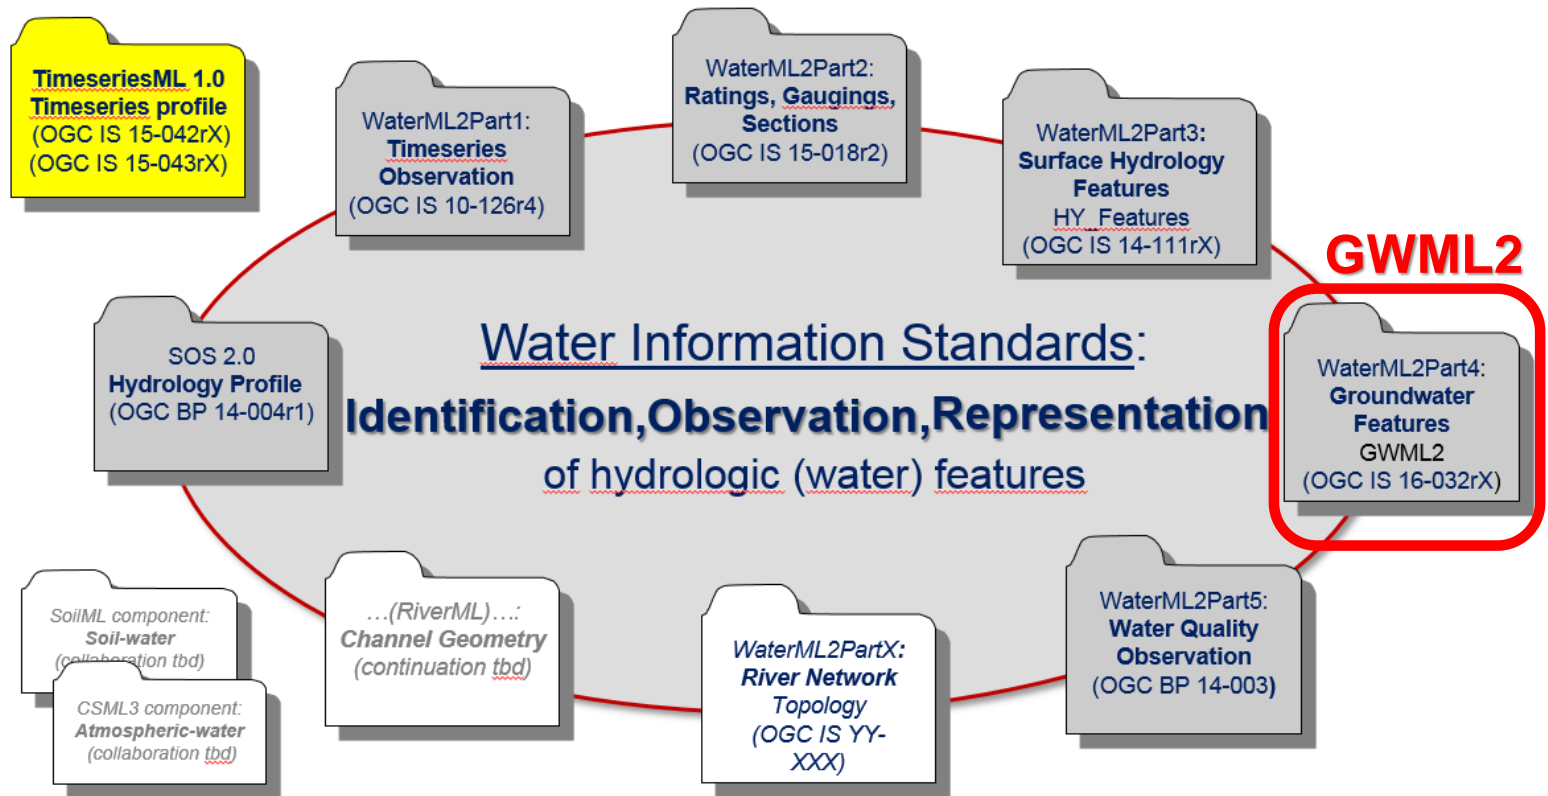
TimeseriesML 1.0
Timeseries profile
(OGC IS 15-042rX)
(OGC IS 15-043rX)

WaterML2Part1:
Timeseries
Observation
(OGC IS 10-126r4)

WaterML2Part2:
Ratings, Gaugings,
Sections
(OGC IS 15-018r2)

WaterML2Part3:
Surface Hydrology
Features
HY_Features
(OGC IS 14-111rX)

GWML2

SOS 2.0
Hydrology Profile
(OGC BP 14-004r1)

Water Information Standards:
Identification,Observation,Representation
of hydrologic (water) features

WaterML2Part4:
Groundwater
Features
GWML2
(OGC IS 16-032rX)

SoilML component:
Soil-water
(collaboration tbd)

CSML3 component:
Atmospheric-water
(collaboration tbd)

…(RiverML)….:
Channel Geometry
(continuation tbd)

WaterML2PartX:
River Network
Topology
(OGC IS YY-XXX)

WaterML2Part5:
Water Quality
Observation
(OGC BP 14-003)